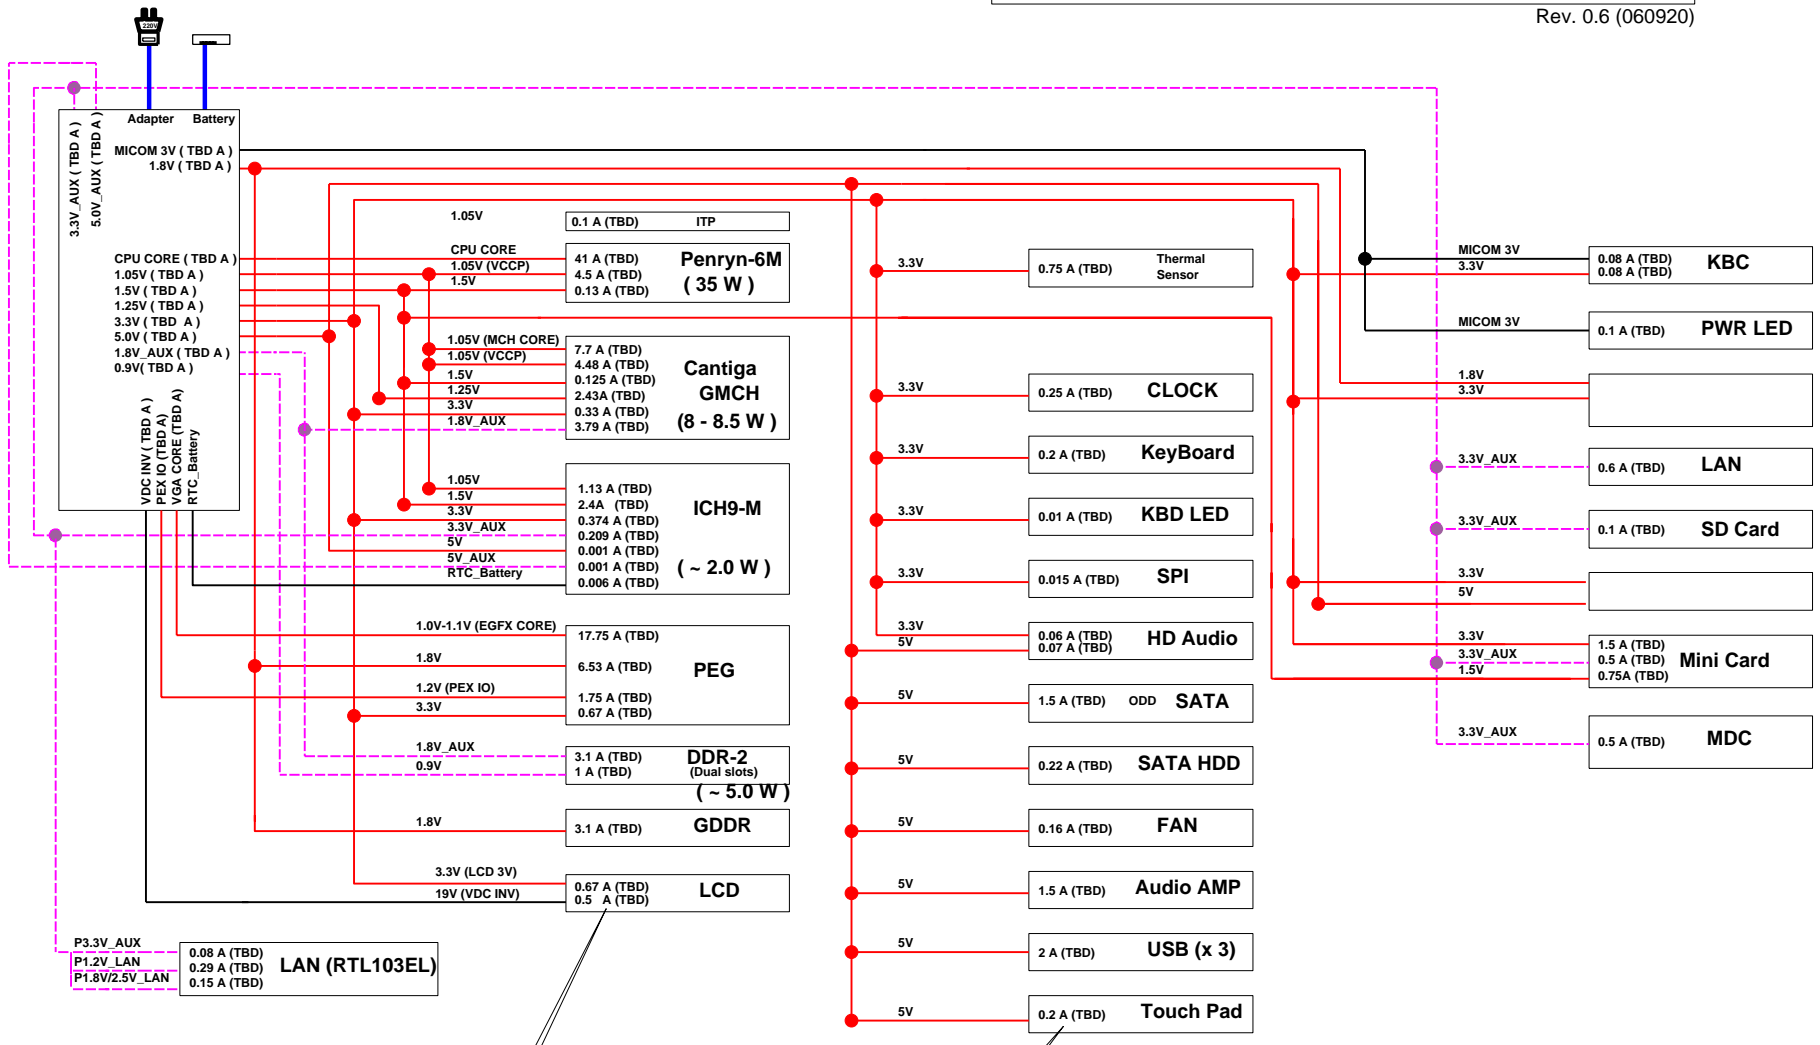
Rev. 0.6 (060920)

220V

Adapter
Battery

3.3V_AUX ( TBD A )
5.0V_AUX ( TBD A )
MICOM 3V ( TBD A )
1.8V ( TBD A )

CPU CORE ( TBD A )
1.05V ( TBD A )
1.5V ( TBD A )
1.25V ( TBD A )
3.3V ( TBD A )
5.0V ( TBD A )
1.8V_AUX ( TBD A )
0.9V( TBD A )

VDC INV ( TBD A )
PEX IO (TBD A)
VGA CORE (TBD A)
RTC_Battery

1.05V
0.1 A (TBD) ITP

CPU CORE
1.05V (VCCP)
1.5V
41 A (TBD)
4.5 A (TBD)
0.13 A (TBD)
Penryn-6M
( 35 W )

1.05V (MCH CORE)
1.05V (VCCP)
1.5V
1.25V
3.3V
1.8V_AUX
7.7 A (TBD)
4.48 A (TBD)
0.125 A (TBD)
2.43A (TBD)
0.33 A (TBD)
3.79 A (TBD)
Cantiga
GMCH
(8 - 8.5 W )

1.05V
1.5V
3.3V
3.3V_AUX
5V
5V_AUX
RTC_Battery
1.13 A (TBD)
2.4A (TBD)
0.374 A (TBD)
0.209 A (TBD)
0.001 A (TBD)
0.001 A (TBD)
0.006 A (TBD)
ICH9-M
( ~ 2.0 W )

1.0V-1.1V (EGFX CORE)
1.8V
1.2V (PEX IO)
3.3V
17.75 A (TBD)
6.53 A (TBD)
1.75 A (TBD)
0.67 A (TBD)
PEG

1.8V_AUX
0.9V
3.1 A (TBD)
1 A (TBD)
DDR-2
(Dual slots)
( ~ 5.0 W )

1.8V
3.1 A (TBD)
GDDR

3.3V (LCD 3V)
19V (VDC INV)
0.67 A (TBD)
0.5 A (TBD)
LCD

P3.3V_AUX
P1.2V_LAN
P1.8V/2.5V_LAN
0.08 A (TBD)
0.29 A (TBD)
0.15 A (TBD)
LAN (RTL103EL)

3.3V
0.75 A (TBD)
Thermal Sensor

3.3V
0.25 A (TBD)
CLOCK

3.3V
0.2 A (TBD)
KeyBoard

3.3V
0.01 A (TBD)
KBD LED

3.3V
0.015 A (TBD)
SPI

3.3V
5V
0.06 A (TBD)
0.07 A (TBD)
HD Audio

5V
1.5 A (TBD) ODD SATA

5V
0.22 A (TBD)
SATA HDD

5V
0.16 A (TBD)
FAN

5V
1.5 A (TBD)
Audio AMP

5V
2 A (TBD)
USB (x 3)

5V
0.2 A (TBD)
Touch Pad

MICOM 3V
3.3V
0.08 A (TBD)
0.08 A (TBD)
KBC

MICOM 3V
0.1 A (TBD)
PWR LED

1.8V
3.3V

3.3V_AUX
0.6 A (TBD)
LAN

3.3V_AUX
0.1 A (TBD)
SD Card

3.3V
5V

3.3V
3.3V_AUX
1.5V
1.5 A (TBD)
0.5 A (TBD)
0.75A (TBD)
Mini Card

3.3V_AUX
0.5 A (TBD)
MDC